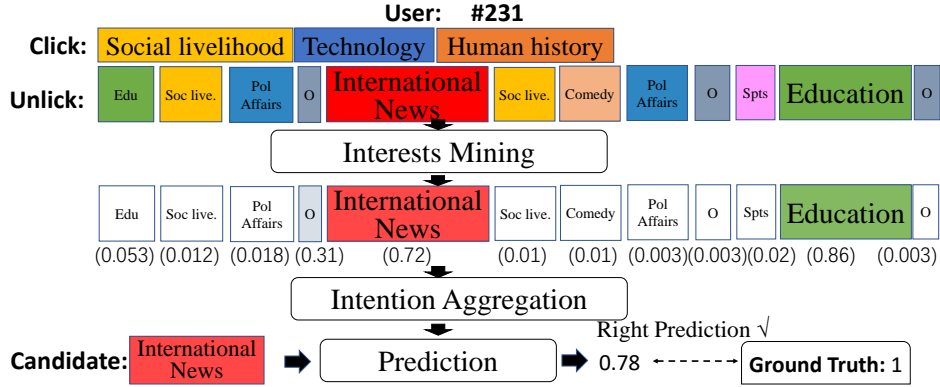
User: #231

Click: Social livelihood Technology Human history

Unlick: Edu Soc live. Pol Affairs O International News Soc live. Comedy Pol Affairs O Spts Education O

Interests Mining

Edu Soc live. Pol Affairs O International News Soc live. Comedy Pol Affairs O Spts Education O

(0.053) (0.012) (0.018) (0.31) (0.72) (0.01) (0.01) (0.003) (0.003) (0.02) (0.86) (0.003)

Intention Aggregation

Right Prediction √

Candidate: International News Prediction 0.78 Ground Truth: 1